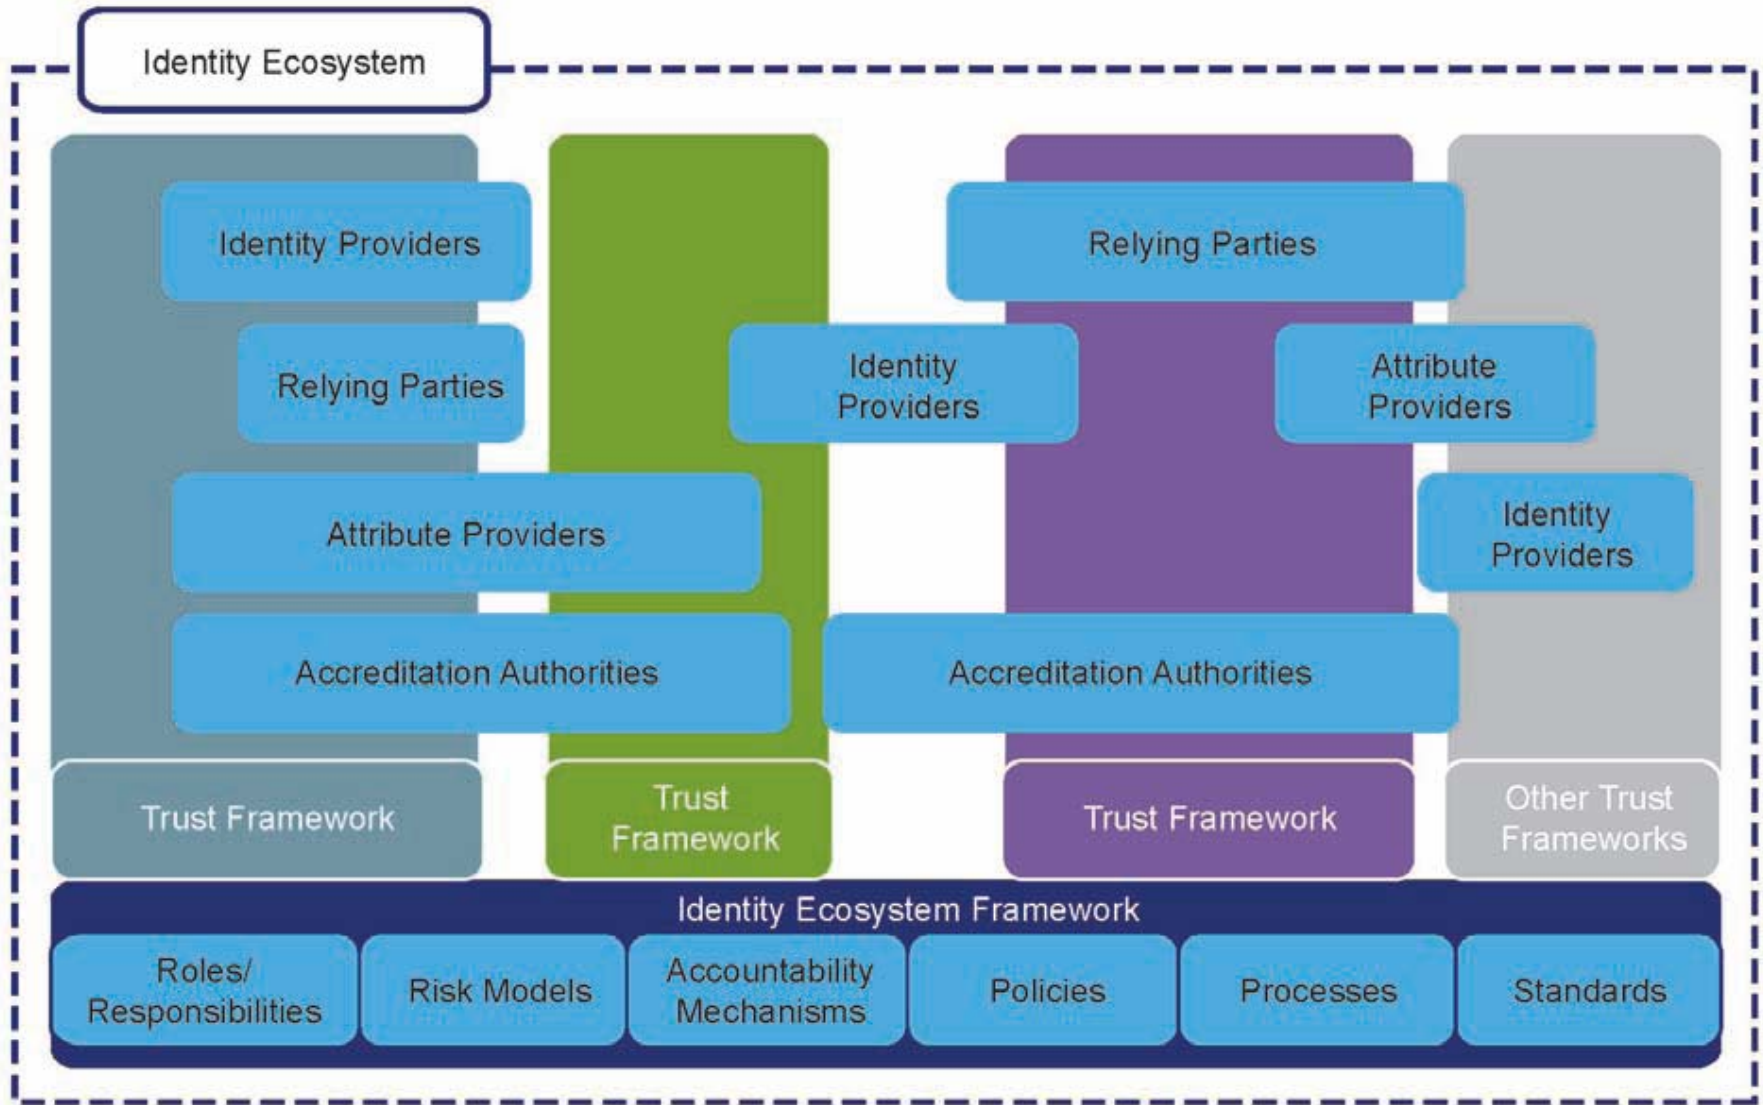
Identity Ecosystem

Identity Providers

Relying Parties

Relying Parties

Identity Providers

Attribute Providers

Attribute Providers

Identity Providers

Accreditation Authorities

Accreditation Authorities

Trust Framework

Trust Framework

Trust Framework

Other Trust Frameworks

Identity Ecosystem Framework

Roles/ Responsibilities

Risk Models

Accountability Mechanisms

Policies

Processes

Standards